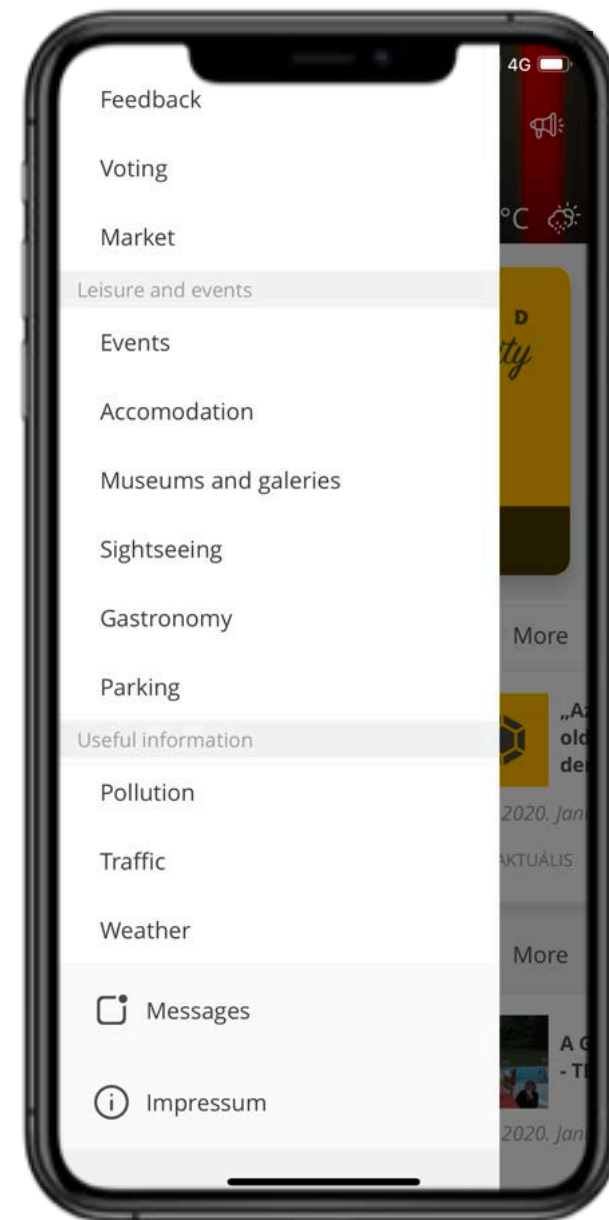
4G

Feedback

Voting

Market

Leisure and events

Events

Accomodation

Museums and galeries

Sightseeing

Gastronomy

Parking

Useful information

Pollution

Traffic

Weather

Messages

Impressum

°C

D
ty

More

„Az
old
de

2020. Jan

AKTUÁLIS

More

A G
- TE

2020. Jan